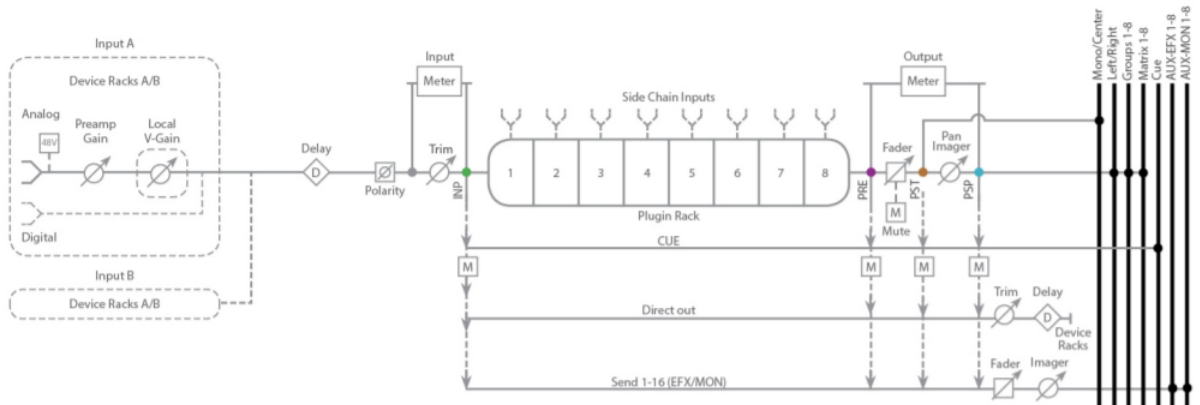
Input A

Device Racks A/B

Analog

48V

Preamp Gain

Local V-Gain

Digital

Input B

Device Racks A/B

Delay

D

Polarity

Input

Meter

Trim

INP

Side Chain Inputs

1

2

3

4

5

6

7

8

Plugin Rack

PRE

Output

Meter

Fader

M

Mute

PST

Pan Imager

PSP

Mono/Center

Left/Right

Groups 1-8

Matrix 1-8

Cue

AUX-EFX 1-8

AUX-MON 1-8

CUE

M

M

M

M

Direct out

Trim

Delay

D

Device Racks

Send 1-16 (EFX/MON)

Fader

Imager